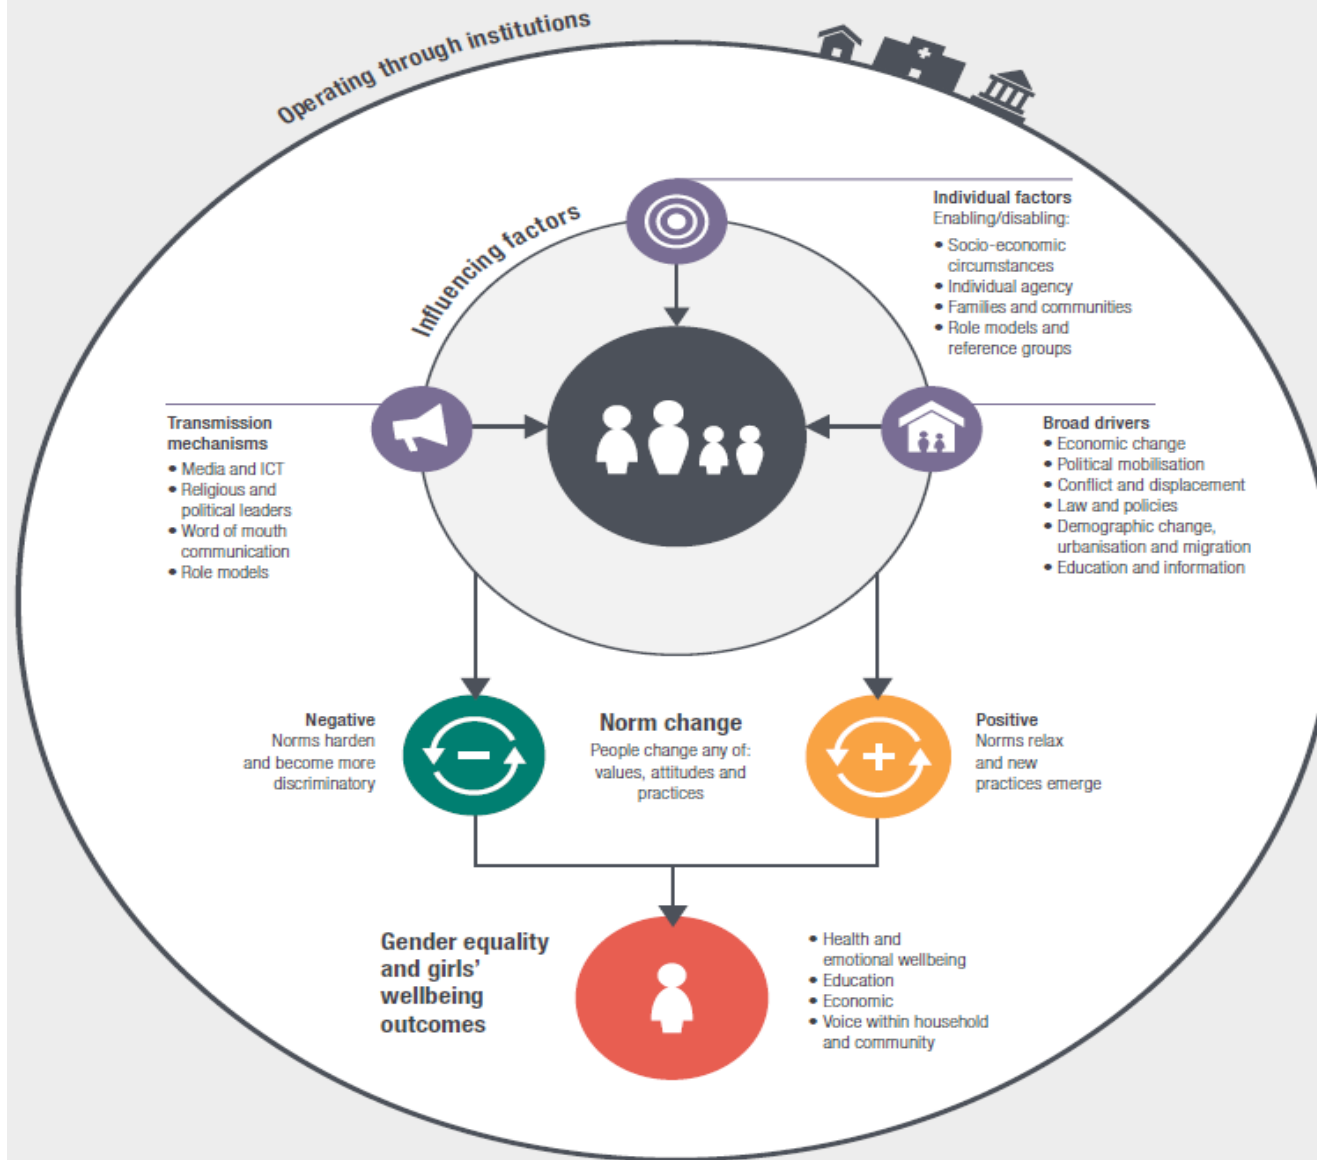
Operating through institutions

Influencing factors

Individual factors
Enabling/disabling:
• Socio-economic circumstances
• Individual agency
• Families and communities
• Role models and reference groups

Transmission mechanisms
• Media and ICT
• Religious and political leaders
• Word of mouth communication
• Role models

Broad drivers
• Economic change
• Political mobilisation
• Conflict and displacement
• Law and policies
• Demographic change, urbanisation and migration
• Education and information

Negative
Norms harden and become more discriminatory

Norm change
People change any of: values, attitudes and practices

Positive
Norms relax and new practices emerge

Gender equality and girls' wellbeing outcomes

• Health and emotional wellbeing
• Education
• Economic
• Voice within household and community